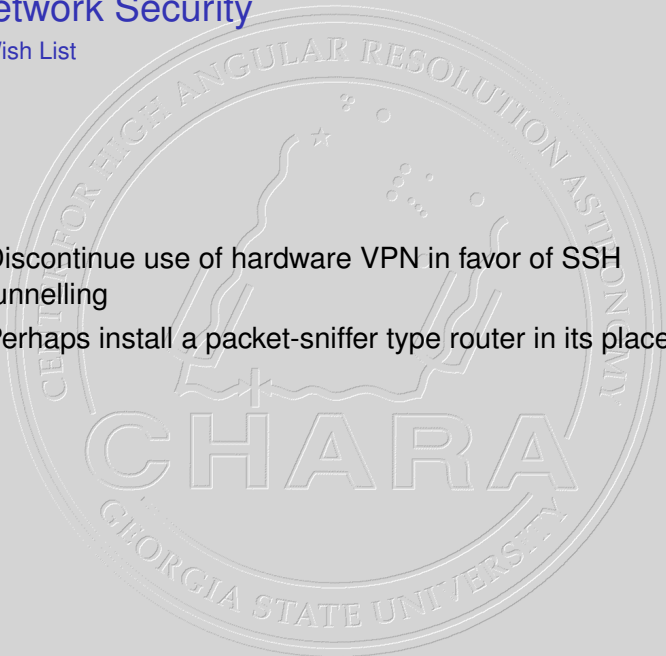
etwork Security
Vish List

Discontinue use of hardware VPN in favor of SSH unnelling

Perhaps install a packet-sniffer type router in its place

CENTER FOR HIGH ANGULAR RESOLUTION ASTRONOMY
CHARA
GEORGIA STATE UNIVERSITY